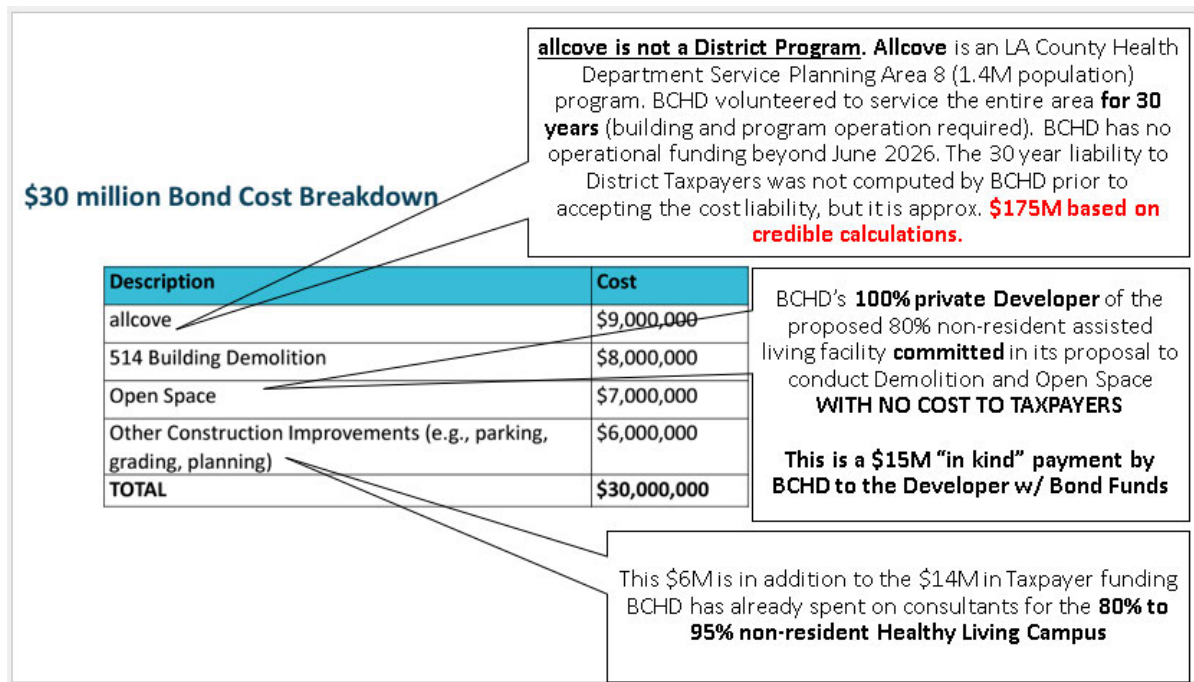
allcove is not a District Program. Allcove is an LA County Health Department Service Planning Area 8 (1.4M population) program. BCHD volunteered to service the entire area for 30 years (building and program operation required). BCHD has no operational funding beyond June 2026. The 30 year liability to District Taxpayers was not computed by BCHD prior to accepting the cost liability, but it is approx. $175M based on credible calculations.

$30 million Bond Cost Breakdown

| Description | Cost |
|---|---|
| allcove | $9,000,000 |
| 514 Building Demolition | $8,000,000 |
| Open Space | $7,000,000 |
| Other Construction Improvements (e.g., parking, grading, planning) | $6,000,000 |
| TOTAL | $30,000,000 |

BCHD's 100% private Developer of the proposed 80% non-resident assisted living facility committed in its proposal to conduct Demolition and Open Space WITH NO COST TO TAXPAYERS

This is a $15M "in kind" payment by BCHD to the Developer w/ Bond Funds

This $6M is in addition to the $14M in Taxpayer funding BCHD has already spent on consultants for the 80% to 95% non-resident Healthy Living Campus